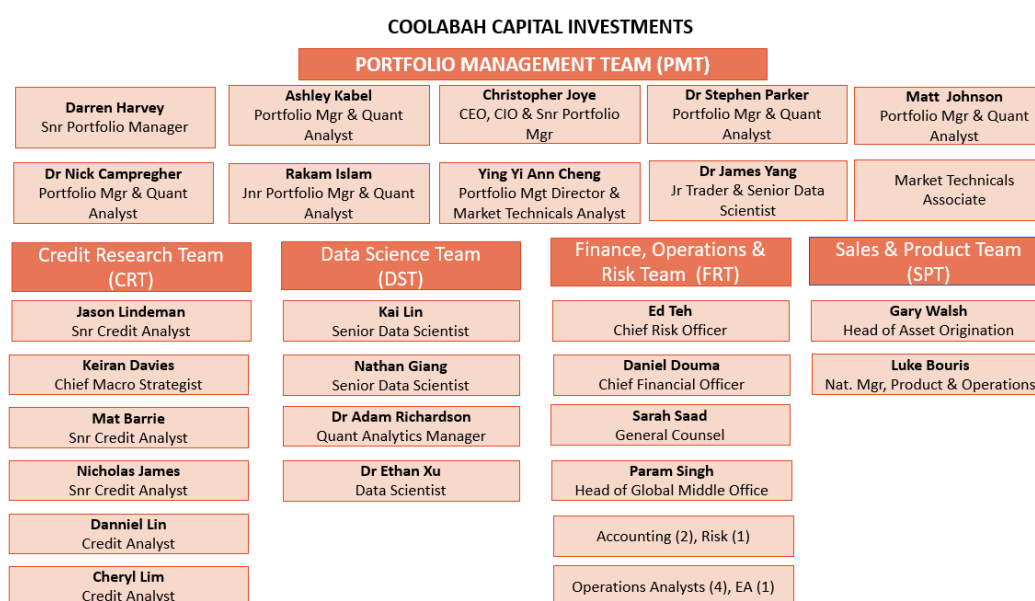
COOLABAH CAPITAL INVESTMENTS

PORTFOLIO MANAGEMENT TEAM (PMT)

Darren Harvey
Snr Portfolio Manager

Ashley Kabel
Portfolio Mgr & Quant Analyst

Christopher Joye
CEO, CIO & Snr Portfolio Mgr

Dr Stephen Parker
Portfolio Mgr & Quant Analyst

Matt Johnson
Portfolio Mgr & Quant Analyst

Dr Nick Campregher
Portfolio Mgr & Quant Analyst

Rakam Islam
Jnr Portfolio Mgr & Quant Analyst

Ying Yi Ann Cheng
Portfolio Mgt Director & Market Technicals Analyst

Dr James Yang
Jr Trader & Senior Data Scientist

Market Technicals Associate

Credit Research Team (CRT)

Jason Lindeman
Snr Credit Analyst

Keiran Davies
Chief Macro Strategist

Mat Barrie
Snr Credit Analyst

Nicholas James
Snr Credit Analyst

Danniel Lin
Credit Analyst

Cheryl Lim
Credit Analyst

Data Science Team (DST)

Kai Lin
Senior Data Scientist

Nathan Giang
Senior Data Scientist

Dr Adam Richardson
Quant Analytics Manager

Dr Ethan Xu
Data Scientist

Finance, Operations & Risk Team (FRT)

Ed Teh
Chief Risk Officer

Daniel Douma
Chief Financial Officer

Sarah Saad
General Counsel

Param Singh
Head of Global Middle Office

Accounting (2), Risk (1)

Operations Analysts (4), EA (1)

Sales & Product Team (SPT)

Gary Walsh
Head of Asset Origination

Luke Bouris
Nat. Mgr, Product & Operations